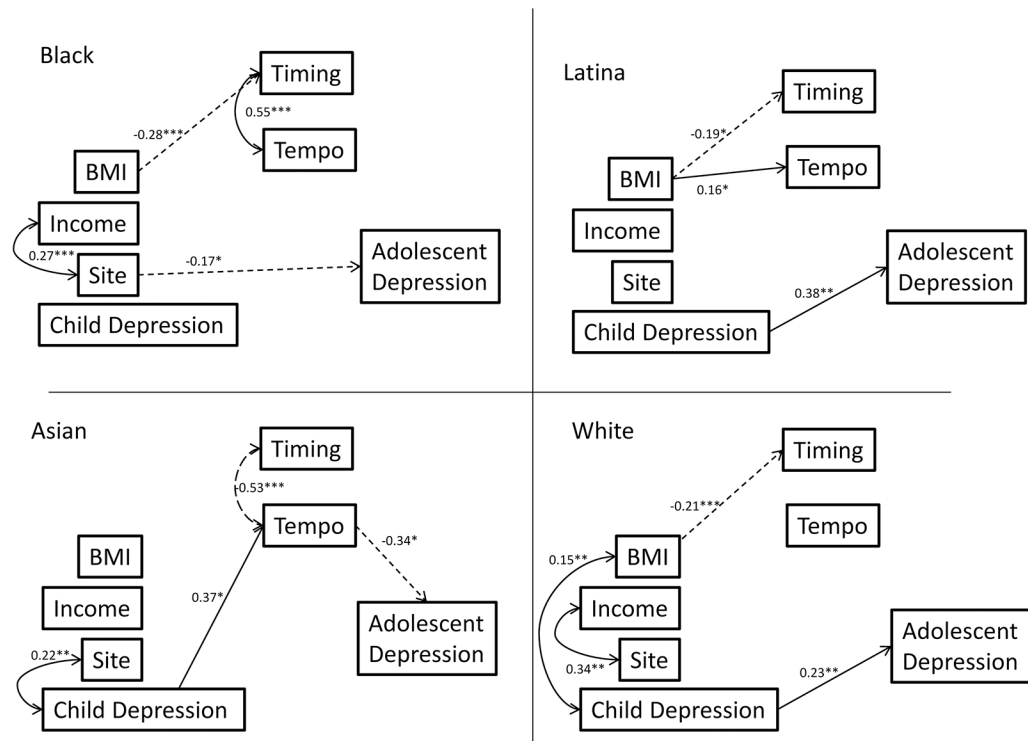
Black

Timing

0.55***

-0.28***

Tempo

BMI

Income

0.27***

Site

-0.17*

Adolescent Depression

Child Depression

Latina

Timing

-0.19*

BMI

Tempo

0.16*

Income

Adolescent Depression

Site

0.38**

Child Depression

Asian

Timing

-0.53***

Tempo

-0.34*

BMI

Income

0.37*

Adolescent Depression

0.22**

Site

Child Depression

White

Timing

-0.21***

Tempo

0.15**

BMI

Income

0.34**

Site

Adolescent Depression

0.23**

Child Depression